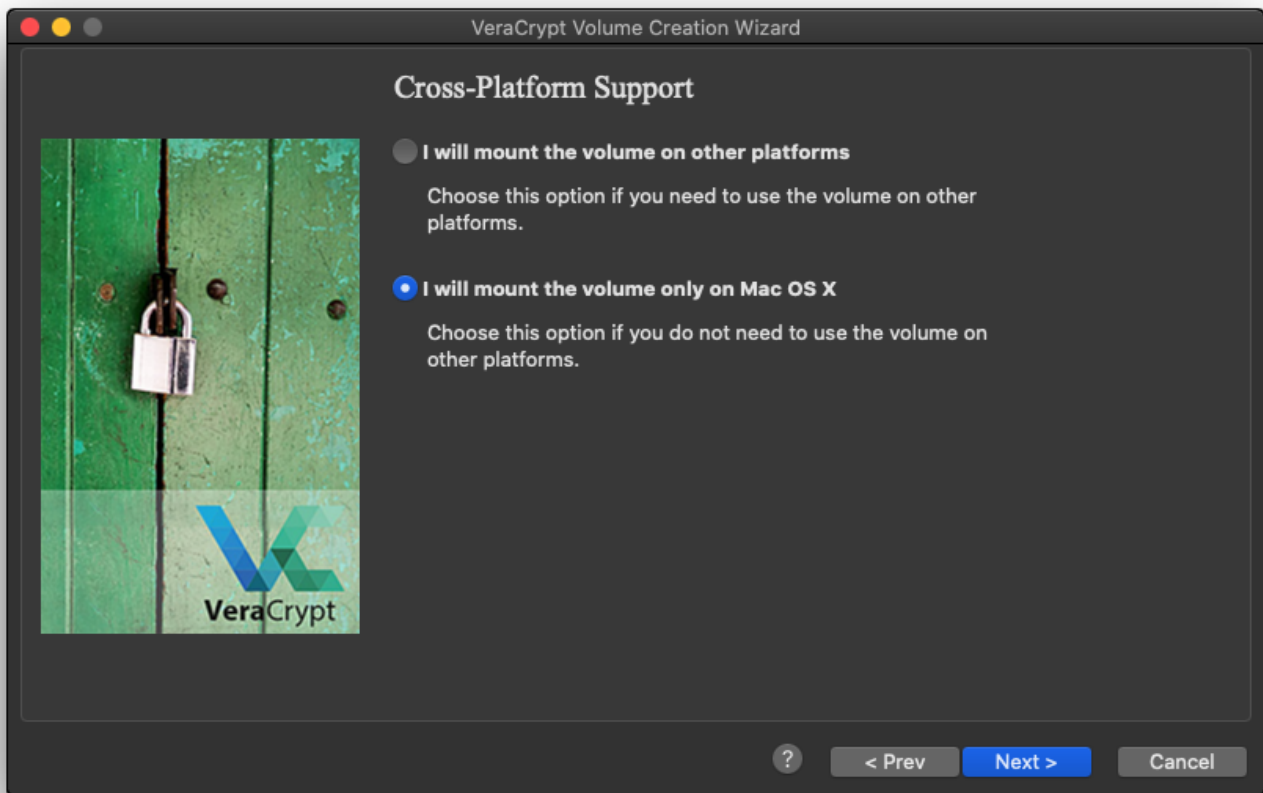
VeraCrypt Volume Creation Wizard

Cross-Platform Support

I will mount the volume on other platforms

Choose this option if you need to use the volume on other platforms.

I will mount the volume only on Mac OS X

Choose this option if you do not need to use the volume on other platforms.

VeraCrypt

?

< Prev

Next >

Cancel